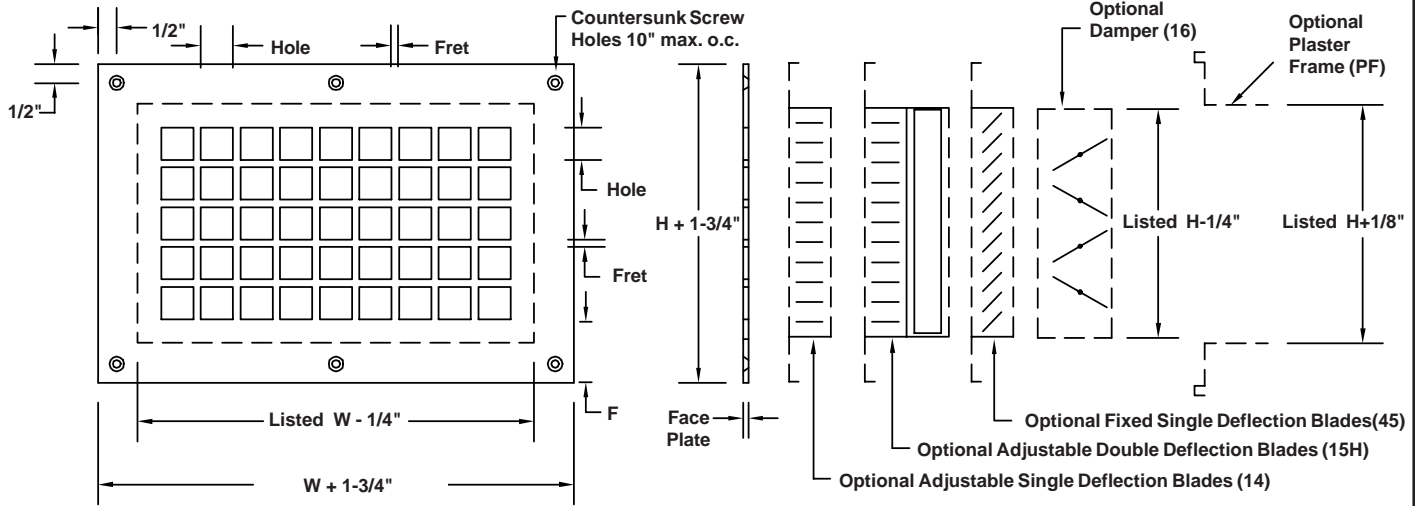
1/2"
Hole
Fret
Countersunk Screw Holes 10" max. o.c.
Optional Damper (16)
Optional Plaster Frame (PF)
1/2"
Hole
H + 1-3/4"
Listed H-1/4"
Listed H+1/8"
Fret
F
Listed W - 1/4"
W + 1-3/4"
Face Plate
Optional Fixed Single Deflection Blades(45)
Optional Adjustable Double Deflection Blades (15H)
Optional Adjustable Single Deflection Blades (14)